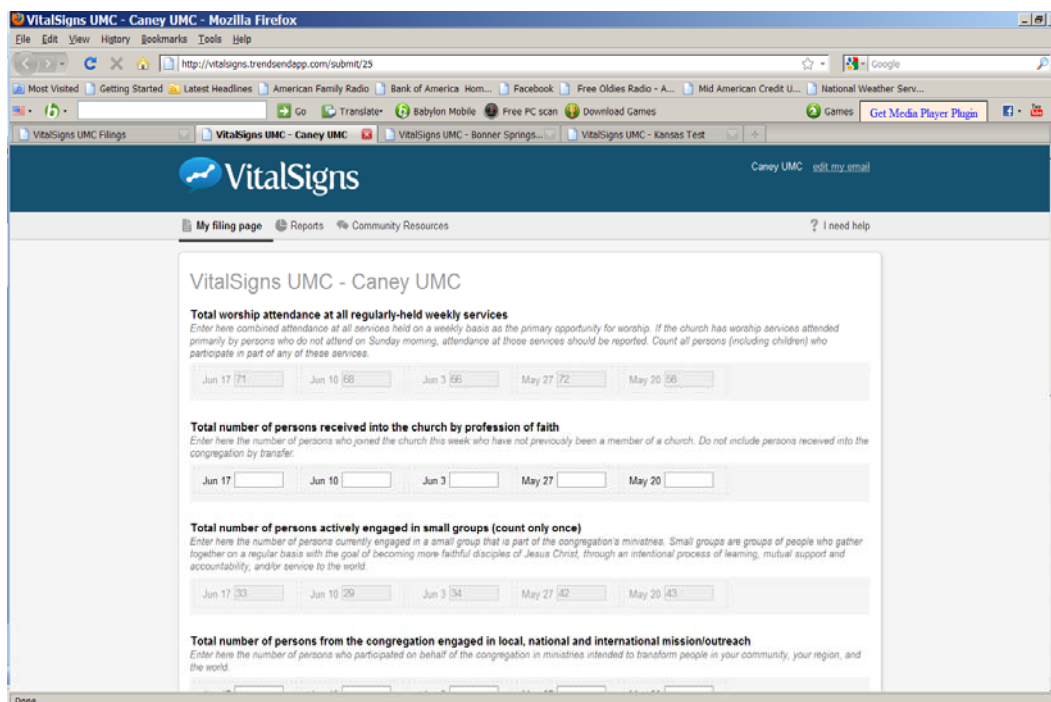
VitalSigns UMC - Caney UMC - Mozilla Firefox

File Edit View History Bookmarks Tools Help

http://vitalsigns.trendsendapp.com/submit/25

Google

Most Visited Getting Started Latest Headlines American Family Radio Bank of America Hom... Facebook Free Oldies Radio - A... Mid American Credit U... National Weather Serv...

Go Translate Babylon Mobile Free PC scan Download Games Games Get Media Player Plugin

VitalSigns UMC Filings | VitalSigns UMC - Caney UMC | VitalSigns UMC - Bonner Springs... | VitalSigns UMC - Kansas Test

VitalSigns

Caney UMC edit my email

My filing page Reports Community Resources

? I need help

VitalSigns UMC - Caney UMC

Total worship attendance at all regularly-held weekly services

Enter here combined attendance at all services held on a weekly basis as the primary opportunity for worship. If the church has worship services attended primarily by persons who do not attend on Sunday morning, attendance at those services should be reported. Count all persons (including children) who participate in part of any of these services.

Jun 17 71 Jun 10 68 Jun 3 66 May 27 72 May 20 58

Total number of persons received into the church by profession of faith

Enter here the number of persons who joined the church this week who have not previously been a member of a church. Do not include persons received into the congregation by transfer.

Jun 17 Jun 10 Jun 3 May 27 May 20

Total number of persons actively engaged in small groups (count only once)

Enter here the number of persons currently engaged in a small group that is part of the congregation's ministries. Small groups are groups of people who gather together on a regular basis with the goal of becoming more faithful disciples of Jesus Christ, through an intentional process of learning, mutual support and accountability, and/or service to the world.

Jun 17 33 Jun 10 29 Jun 3 34 May 27 42 May 20 43

Total number of persons from the congregation engaged in local, national and international mission/outreach

Enter here the number of persons who participated on behalf of the congregation in ministries intended to transform people in your community, your region, and the world.

Done